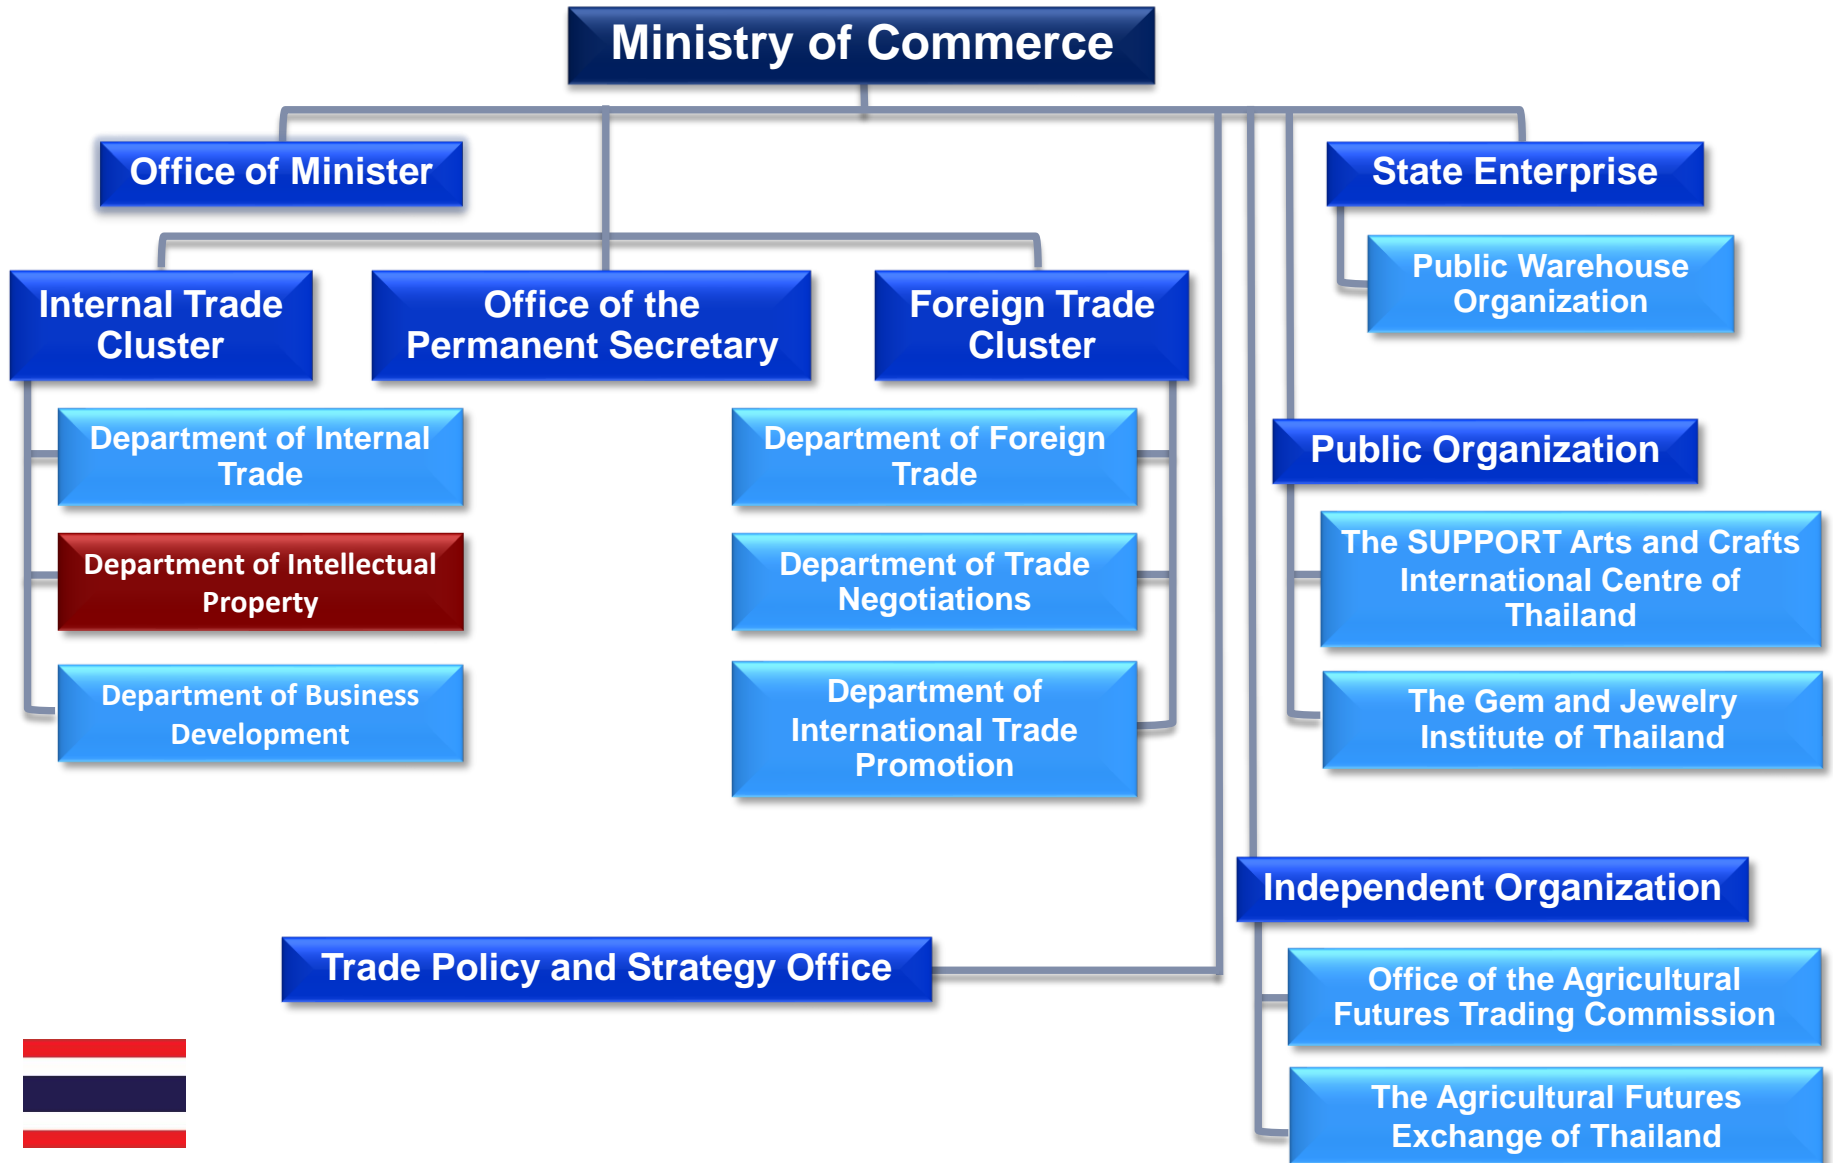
Ministry of Commerce

Office of Minister

Internal Trade Cluster

Office of the Permanent Secretary

Foreign Trade Cluster

Department of Internal Trade

Department of Intellectual Property

Department of Business Development

Department of Foreign Trade

Department of Trade Negotiations

Department of International Trade Promotion

State Enterprise

Public Warehouse Organization

Public Organization

The SUPPORT Arts and Crafts International Centre of Thailand

The Gem and Jewelry Institute of Thailand

Independent Organization

Office of the Agricultural Futures Trading Commission

The Agricultural Futures Exchange of Thailand

Trade Policy and Strategy Office